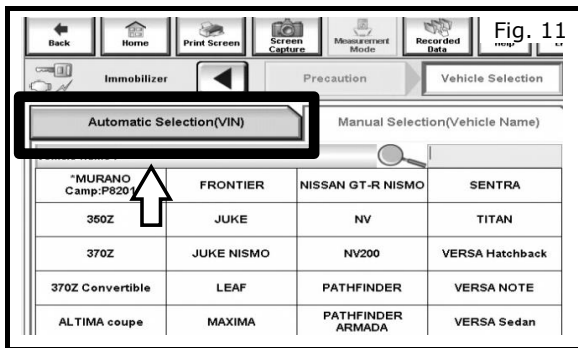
Back | Home | Print Screen | Screen Capture | Measurement Mode | Recorded Data | Help

Fig. 11

Immobilizer

Precaution

Vehicle Selection

Automatic Selection(VIN)

Manual Selection(Vehicle Name)

| "MURANO Camp:P8201 | FRONTIER | NISSAN GT-R NISMO | SENTRA |
|---|---|---|---|
| 350Z | JUKE | NV | TITAN |
| 370Z | JUKE NISMO | NV200 | VERSA Hatchback |
| 370Z Convertible | LEAF | PATHFINDER | VERSA NOTE |
| ALTIMA coupe | MAXIMA | PATHFINDER ARMADA | VERSA Sedan |